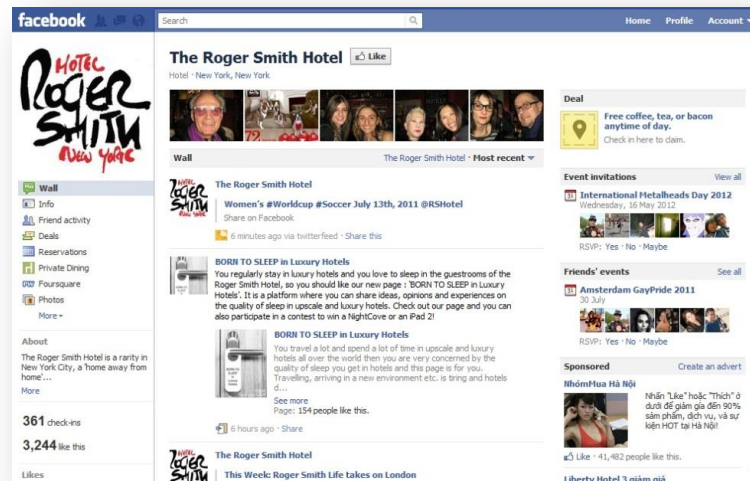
facebook

Search

Home Profile Account

HOTEL Roger Smith NEW YORK

Wall
Info
Friend activity
Deals
Reservations
Private Dining
Foursquare
Photos
More

About

The Roger Smith Hotel is a rarity in New York City, a 'home away from home'...
More

361 check-ins

3,244 like this

Likes

The Roger Smith Hotel Like

Hotel · New York, New York

Wall

The Roger Smith Hotel · Most recent

The Roger Smith Hotel

Women's #Worldcup #Soccer July 13th, 2011 @RSHotel
Share on Facebook

6 minutes ago via twitterfeed · Share this

BORN TO SLEEP in Luxury Hotels

You regularly stay in luxury hotels and you love to sleep in the guestrooms of the Roger Smith Hotel, so you should like our new page : 'BORN TO SLEEP in Luxury Hotels'. It is a platform where you can share ideas, opinions and experiences on the quality of sleep in upscale and luxury hotels. Check out our page and you can also participate in a contest to win a NightCove or an iPad 2!

BORN TO SLEEP in Luxury Hotels

You travel a lot and spend a lot of time in upscale and luxury hotels all over the world then you are very concerned by the quality of sleep you get in hotels and this page is for you. Travelling, arriving in a new environment etc. is tiring and hotels d...
See more
Page: 154 people like this.

6 hours ago · Share

The Roger Smith Hotel

This Week: Roger Smith Life takes on London

Deal

Free coffee, tea, or bacon anytime of day.
Check in here to claim.

Event invitations View all

International Metalheads Day 2012
Wednesday, 16 May 2012

RSVP: Yes · No · Maybe

Friends' events See all

Amsterdam GayPride 2011
30 July

RSVP: Yes · No · Maybe

Sponsored Create an advert

NhómMua Hà Nội

Nhấn "Like" hoặc "Thích" ở dưới để giảm giá đến 90% sản phẩm, dịch vụ, và sự kiện HOT tại Hà Nội!

Like · 41,482 people like this.

Liberty Hotel 3 giảm giá